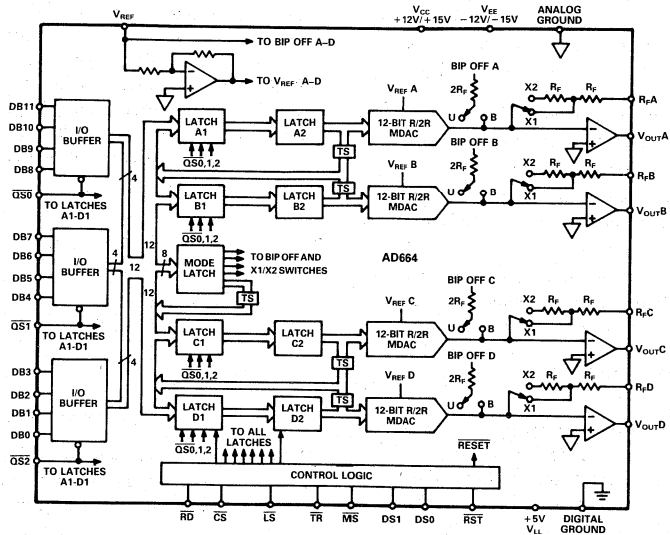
$V_{REF}$

$V_{CC}$ +12V/+15V

$V_{EE}$ −12V/−15V

ANALOG GROUND

TO BIP OFF A–D

TO $V_{REF}$ A–D

DB11
DB10
DB9
DB8

I/O BUFFER

$\overline{QS0}$

TO LATCHES A1-D1

4

DB7
DB6
DB5
DB4

I/O BUFFER

4

12

$\overline{QS1}$

TO LATCHES A1-D1

DB3
DB2
DB1
DB0

I/O BUFFER

4

$\overline{QS2}$

TO LATCHES A1-D1

12

8

12

LATCH A1

$\overline{QS0,1,2}$

LATCH A2

$V_{REF}$ A

12-BIT R/2R MDAC

TS

BIP OFF A

$2R_F$

U

B

X2 $R_F$ $R_F$

X1

$R_FA$

$V_{OUT}A$

LATCH B1

$\overline{QS0,1,2}$

LATCH B2

TS

$V_{REF}$ B

12-BIT R/2R MDAC

BIP OFF B

$2R_F$

U

B

X2 $R_F$ $R_F$

X1

$R_FB$

$V_{OUT}B$

MODE LATCH

TO BIP OFF AND X1/X2 SWITCHES

TS

AD664

LATCH C1

$\overline{QS0,1,2}$

LATCH C2

$V_{REF}$ C

12-BIT R/2R MDAC

BIP OFF C

$2R_F$

U

B

X2 $R_F$ $R_F$

X1

$R_FC$

$V_{OUT}C$

TS

LATCH D1

$\overline{QS0,1,2}$

TO ALL LATCHES

LATCH D2

TS

$V_{REF}$ D

12-BIT R/2R MDAC

BIP OFF D

$2R_F$

U

B

X2 $R_F$ $R_F$

X1

$R_FD$

$V_{OUT}D$

$\overline{RESET}$

CONTROL LOGIC

$\overline{RD}$ $\overline{CS}$ $\overline{LS}$ $\overline{TR}$ $\overline{MS}$ DS1 DS0 $\overline{RST}$

+5V $V_{LL}$

DIGITAL GROUND